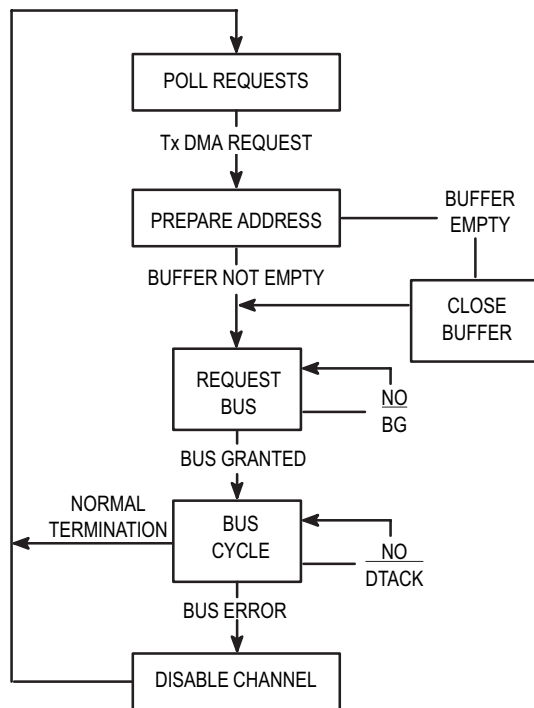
POLL REQUESTS

Tx DMA REQUEST

PREPARE ADDRESS

BUFFER EMPTY

BUFFER NOT EMPTY

CLOSE BUFFER

REQUEST BUS

$\overline{\text{NO}}$ BG

BUS GRANTED

NORMAL TERMINATION

BUS CYCLE

$\overline{\text{NO}}$ DTACK

BUS ERROR

DISABLE CHANNEL